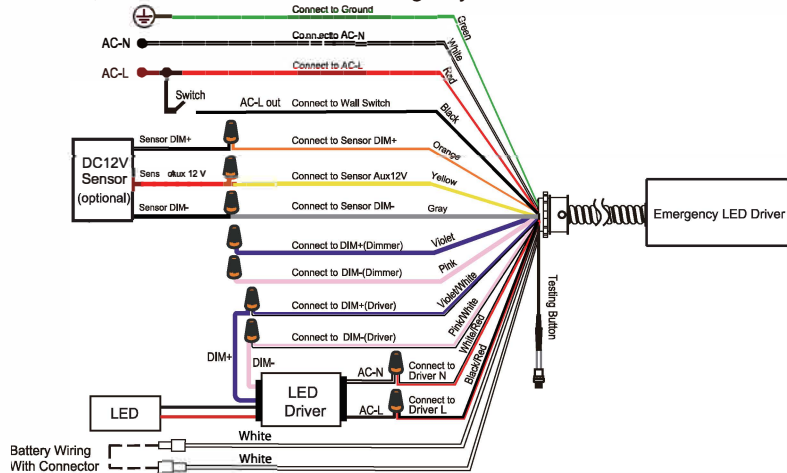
Connect to Ground
Green
AC-N
Connecto AC-N
White
AC-L
Connect to AC-L
Red
Switch
AC-L out
Connect to Wall Switch
Black
DC12V Sensor (optional)
Sensor DIM+
Connect to Sensor DIM+
Orange
Sens aux 12 V
Connect to Sensor Aux12V
Yellow
Sensor DIM-
Connect to Sensor DIM-
Gray
Emergency LED Driver
Connect to DIM+(Dimmer)
Violet
Connect to DIM-(Dimmer)
Pink
Connect to DIM+(Driver)
Violet/White
Connect to DIM-(Driver)
Pink/White
Testing Button
DIM+
DIM-
White/Red
Black/Red
AC-N
Connect to Driver N
LED Driver
AC-L
Connect to Driver L
LED
Battery Wiring With Connector
White
White